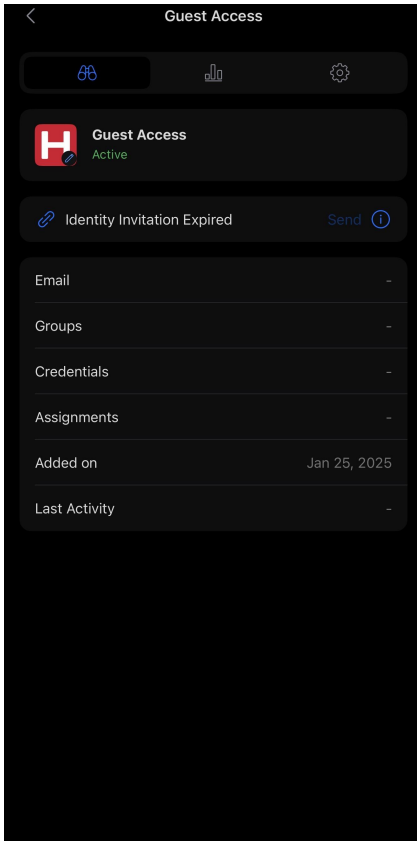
Guest Access

H

Guest Access
Active

Identity Invitation Expired Send

| | |
|---|---|
| Email | - |
| Groups | - |
| Credentials | - |
| Assignments | - |
| Added on | Jan 25, 2025 |
| Last Activity | - |